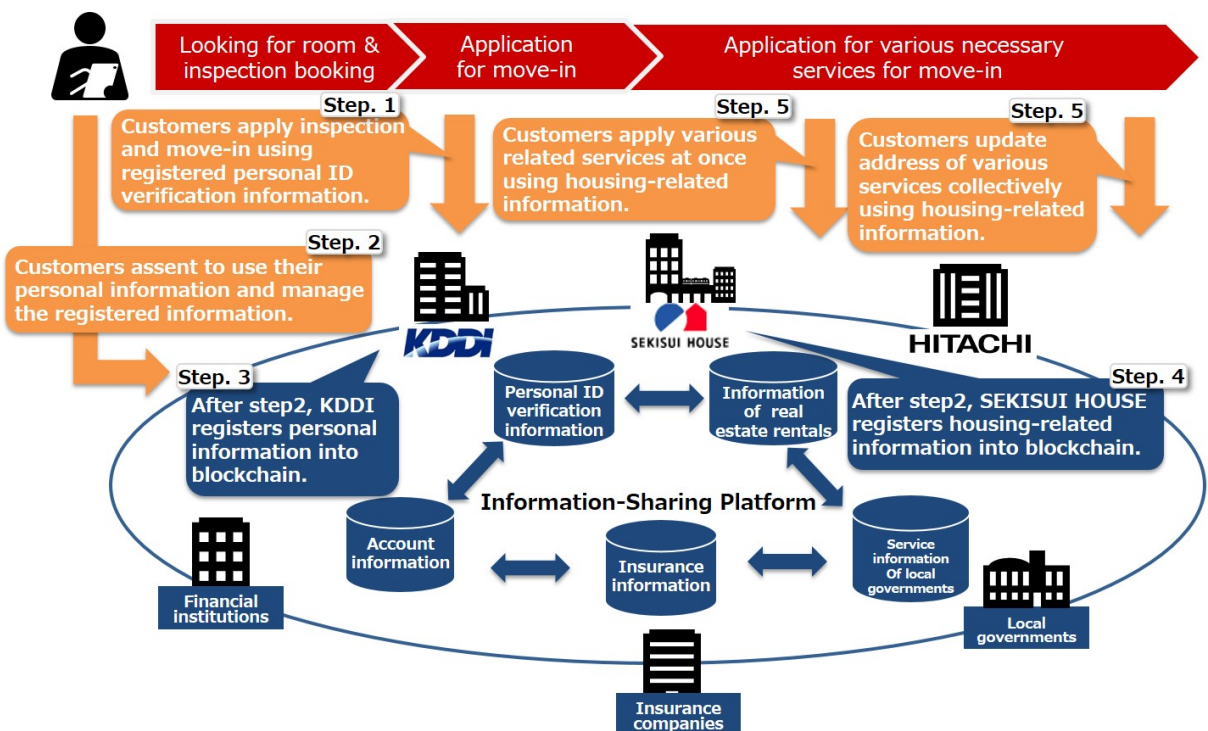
Looking for room & inspection booking

Application for move-in

Application for various necessary services for move-in

Step. 1

Customers apply inspection and move-in using registered personal ID verification information.

Step. 5

Customers apply various related services at once using housing-related information.

Step. 5

Customers update address of various services collectively using housing-related information.

Step. 2

Customers assent to use their personal information and manage the registered information.

KDDI

SEKISUI HOUSE

HITACHI

Step. 3

After step2, KDDI registers personal information into blockchain.

Personal ID verification information

Information of real estate rentals

Step. 4

After step2, SEKISUI HOUSE registers housing-related information into blockchain.

Information-Sharing Platform

Account information

Insurance information

Service information Of local governments

Financial institutions

Local governments

Insurance companies